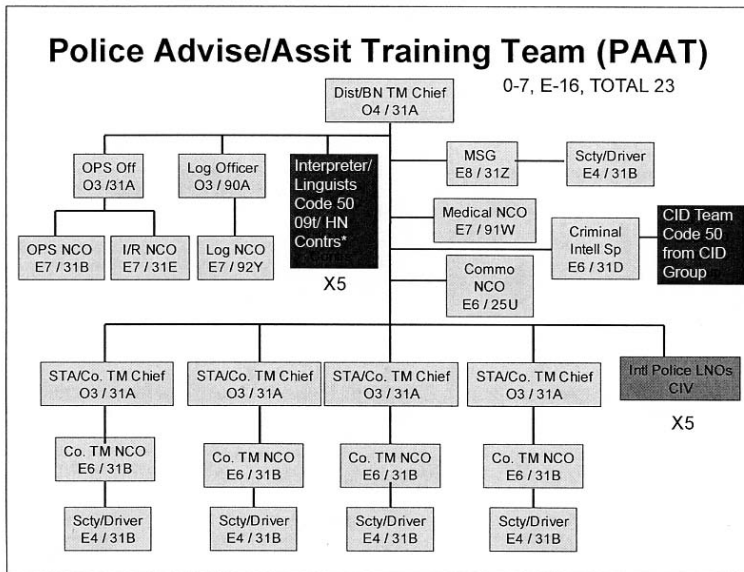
Police Advise/Assit Training Team (PAAT)

0-7, E-16, TOTAL 23

Dist/BN TM Chief
O4 / 31A

OPS Off
O3 / 31A

Log Officer
O3 / 90A

Interpreter/ Linguists Code 50 09t/ HN Contrs*

X5

MSG
E8 / 31Z

Scty/Driver
E4 / 31B

Medical NCO
E7 / 91W

Criminal Intell Sp
E6 / 31D

CID Team Code 50 from CID Group

Commo NCO
E6 / 25U

OPS NCO
E7 / 31B

I/R NCO
E7 / 31E

Log NCO
E7 / 92Y

STA/Co. TM Chief
O3 / 31A

STA/Co. TM Chief
O3 / 31A

STA/Co. TM Chief
O3 / 31A

STA/Co. TM Chief
O3 / 31A

Intl Police LNOs
CIV

X5

Co. TM NCO
E6 / 31B

Co. TM NCO
E6 / 31B

Co. TM NCO
E6 / 31B

Co. TM NCO
E6 / 31B

Scty/Driver
E4 / 31B

Scty/Driver
E4 / 31B

Scty/Driver
E4 / 31B

Scty/Driver
E4 / 31B